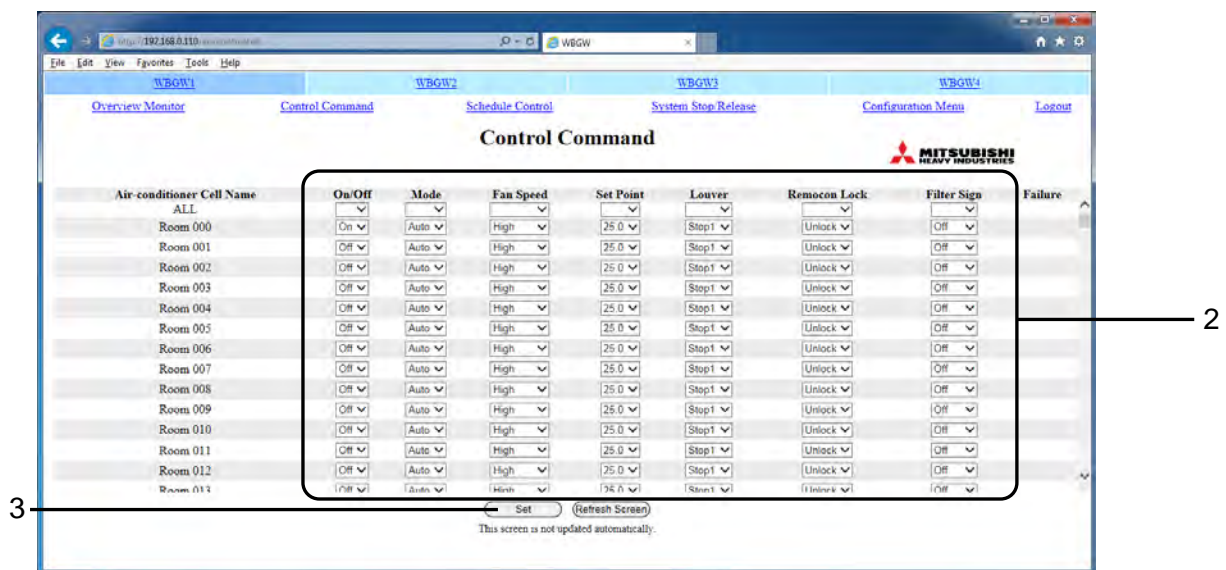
http://192.168.0.110/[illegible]

WBGW

File Edit View Favorites Tools Help

WBGW1 WBGW2 WBGW3 WBGW4

Overview Monitor Control Command Schedule Control System Stop/Release Configuration Menu Logout

Control Command

MITSUBISHI HEAVY INDUSTRIES

| Air-conditioner Cell Name | On/Off | Mode | Fan Speed | Set Point | Louver | Remocon Lock | Filter Sign | Failure |
|---|---|---|---|---|---|---|---|---|
| ALL | | | | | | | | |
| Room 000 | On | Auto | High | 25.0 | Stop1 | Unlock | Off | |
| Room 001 | Off | Auto | High | 25.0 | Stop1 | Unlock | Off | |
| Room 002 | Off | Auto | High | 25.0 | Stop1 | Unlock | Off | |
| Room 003 | Off | Auto | High | 25.0 | Stop1 | Unlock | Off | |
| Room 004 | Off | Auto | High | 25.0 | Stop1 | Unlock | Off | |
| Room 005 | Off | Auto | High | 25.0 | Stop1 | Unlock | Off | |
| Room 006 | Off | Auto | High | 25.0 | Stop1 | Unlock | Off | |
| Room 007 | Off | Auto | High | 25.0 | Stop1 | Unlock | Off | |
| Room 008 | Off | Auto | High | 25.0 | Stop1 | Unlock | Off | |
| Room 009 | Off | Auto | High | 25.0 | Stop1 | Unlock | Off | |
| Room 010 | Off | Auto | High | 25.0 | Stop1 | Unlock | Off | |
| Room 011 | Off | Auto | High | 25.0 | Stop1 | Unlock | Off | |
| Room 012 | Off | Auto | High | 25.0 | Stop1 | Unlock | Off | |
| Room 013 | Off | Auto | High | 25.0 | Stop1 | Unlock | Off | |

2

3

Set Refresh Screen

This screen is not updated automatically.